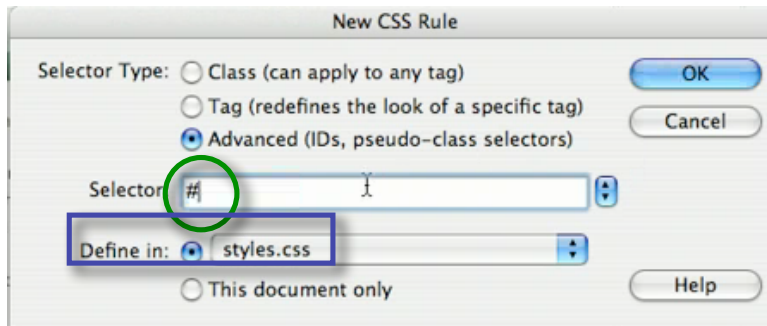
New CSS Rule

Selector Type: Class (can apply to any tag)

Tag (redefines the look of a specific tag)

Advanced (IDs, pseudo-class selectors)

OK

Cancel

Selector #

Define in: styles.css

This document only

Help